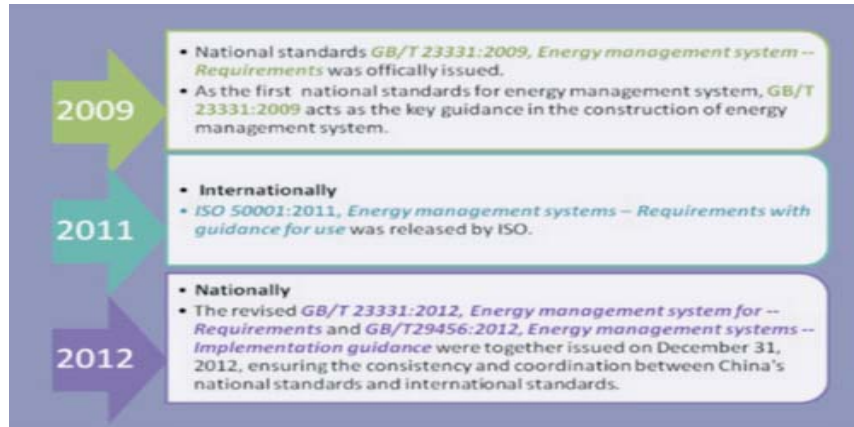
2009

• National standards GB/T 23331:2009, Energy management system -- Requirements was offically issued.
• As the first national standards for energy management system, GB/T 23331:2009 acts as the key guidance in the construction of energy management system.

2011

• Internationally
• ISO 50001:2011, Energy management systems -- Requirements with guidance for use was released by ISO.

2012

• Nationally
• The revised GB/T 23331:2012, Energy management system for -- Requirements and GB/T29456:2012, Energy management systems -- Implementation guidance were together issued on December 31, 2012, ensuring the consistency and coordination between China's national standards and international standards.